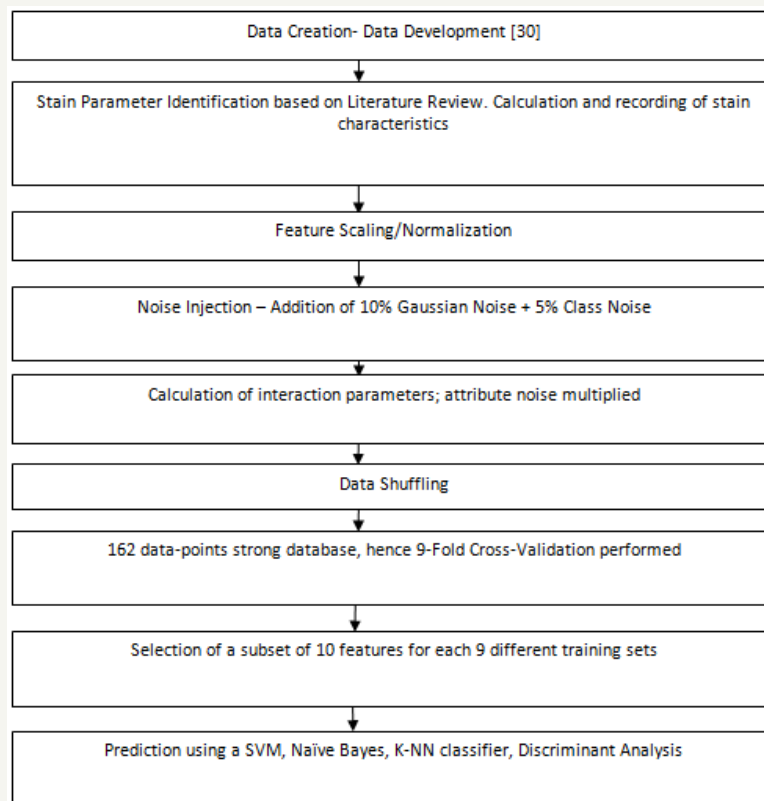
Data Creation- Data Development [30]

Stain Parameter Identification based on Literature Review. Calculation and recording of stain characteristics

Feature Scaling/Normalization

Noise Injection – Addition of 10% Gaussian Noise + 5% Class Noise

Calculation of interaction parameters; attribute noise multiplied

Data Shuffling

162 data-points strong database, hence 9-Fold Cross-Validation performed

Selection of a subset of 10 features for each 9 different training sets

Prediction using a SVM, Naïve Bayes, K-NN classifier, Discriminant Analysis